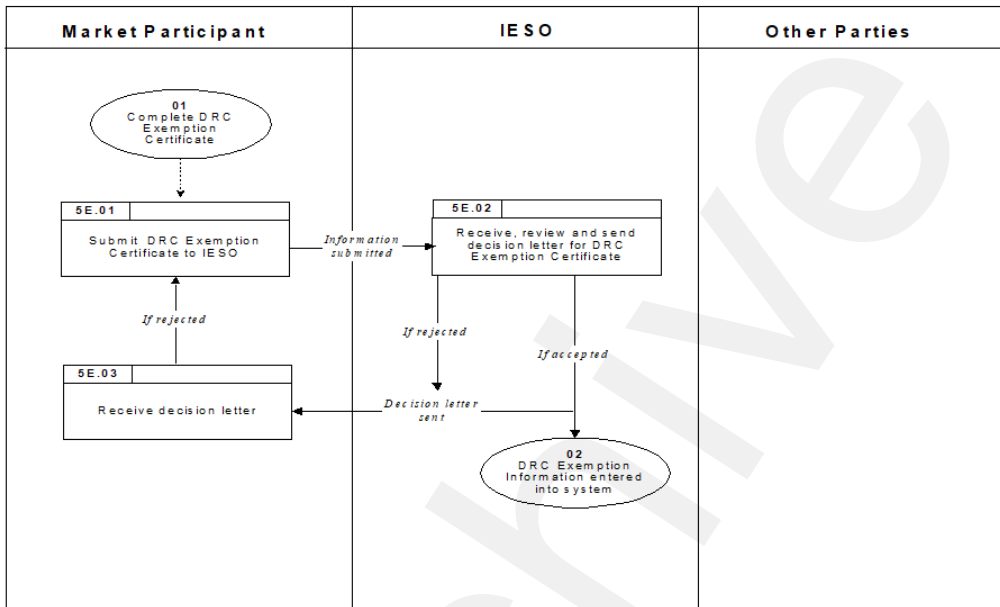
Market Participant

01
Complete DRC Exemption Certificate

5E.01
Submit DRC Exemption Certificate to IESO

If rejected

5E.03
Receive decision letter

IESO

Information submitted

5E.02
Receive, review and send decision letter for DRC Exemption Certificate

If rejected

If accepted

Decision letter sent

02
DRC Exemption Information entered into system

Other Parties